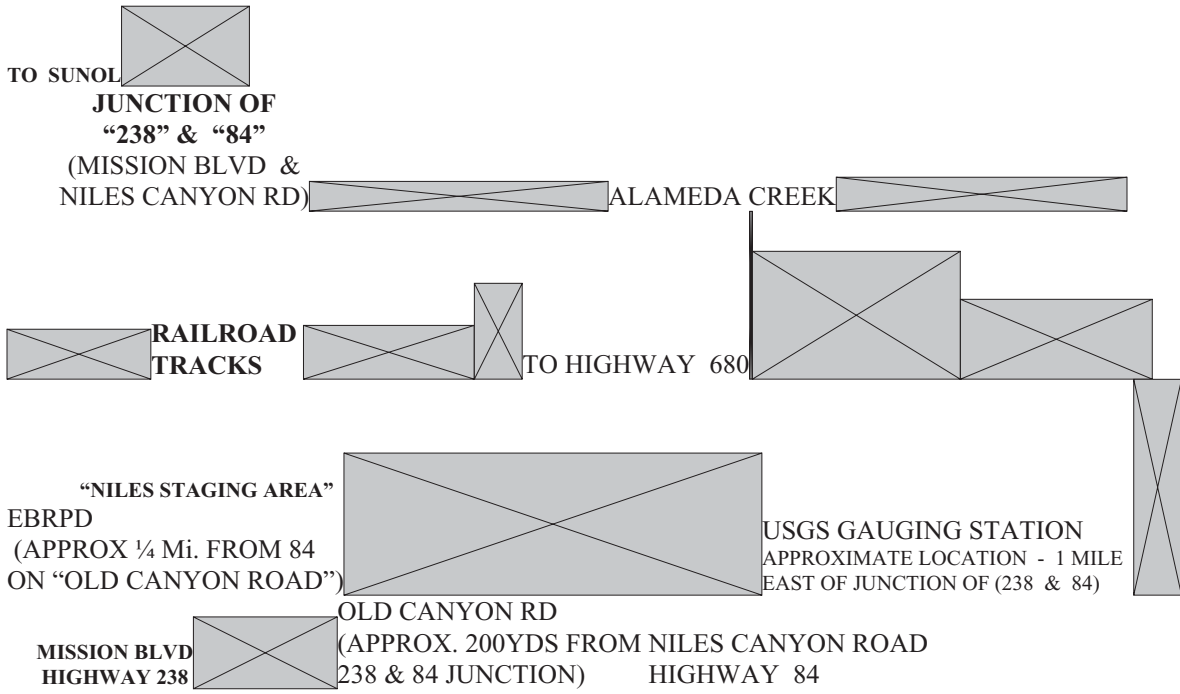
TO SUNOL

JUNCTION OF "238" & "84"

(MISSION BLVD & NILES CANYON RD)

ALAMEDA CREEK

RAILROAD TRACKS

TO HIGHWAY 680

"NILES STAGING AREA"

EBRPD

(APPROX ¼ Mi. FROM 84 ON "OLD CANYON ROAD")

USGS GAUGING STATION

APPROXIMATE LOCATION - 1 MILE EAST OF JUNCTION OF (238 & 84)

OLD CANYON RD

(APPROX. 200YDS FROM NILES CANYON ROAD 238 & 84 JUNCTION)

HIGHWAY 84

MISSION BLVD HIGHWAY 238